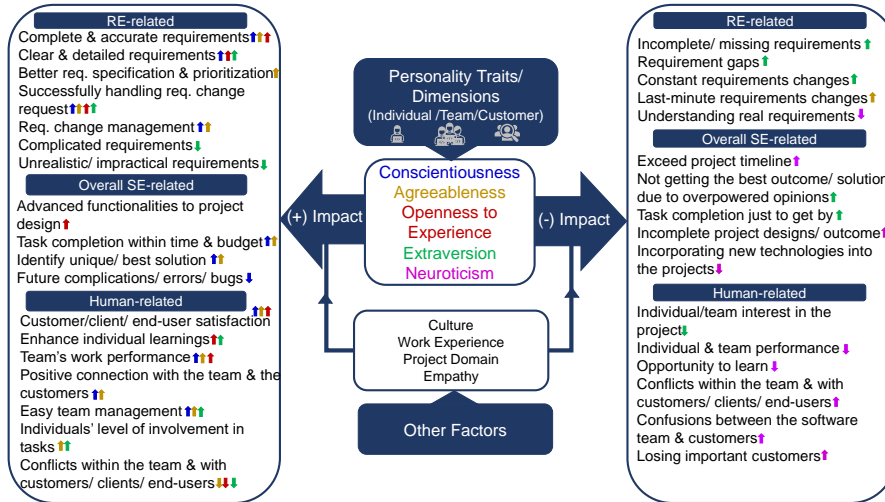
RE-related
Complete & accurate requirements
Clear & detailed requirements
Better req. specification & prioritization
Successfully handling req. change request
Req. change management
Complicated requirements
Unrealistic/ impractical requirements

Overall SE-related
Advanced functionalities to project design
Task completion within time & budget
Identify unique/ best solution
Future complications/ errors/ bugs

Human-related
Customer/client/ end-user satisfaction
Enhance individual learnings
Team's work performance
Positive connection with the team & the customers
Easy team management
Individuals' level of involvement in tasks
Conflicts within the team & with customers/ clients/ end-users

Personality Traits/ Dimensions
(Individual /Team/Customer)

(+) Impact

Conscientiousness
Agreeableness
Openness to Experience
Extraversion
Neuroticism

(-) Impact

Culture
Work Experience
Project Domain
Empathy

Other Factors

RE-related
Incomplete/ missing requirements
Requirement gaps
Constant requirements changes
Last-minute requirements changes
Understanding real requirements

Overall SE-related
Exceed project timeline
Not getting the best outcome/ solution due to overpowered opinions
Task completion just to get by
Incomplete project designs/ outcome
Incorporating new technologies into the projects

Human-related
Individual/team interest in the project
Individual & team performance
Opportunity to learn
Conflicts within the team & with customers/ clients/ end-users
Confusions between the software team & customers
Losing important customers